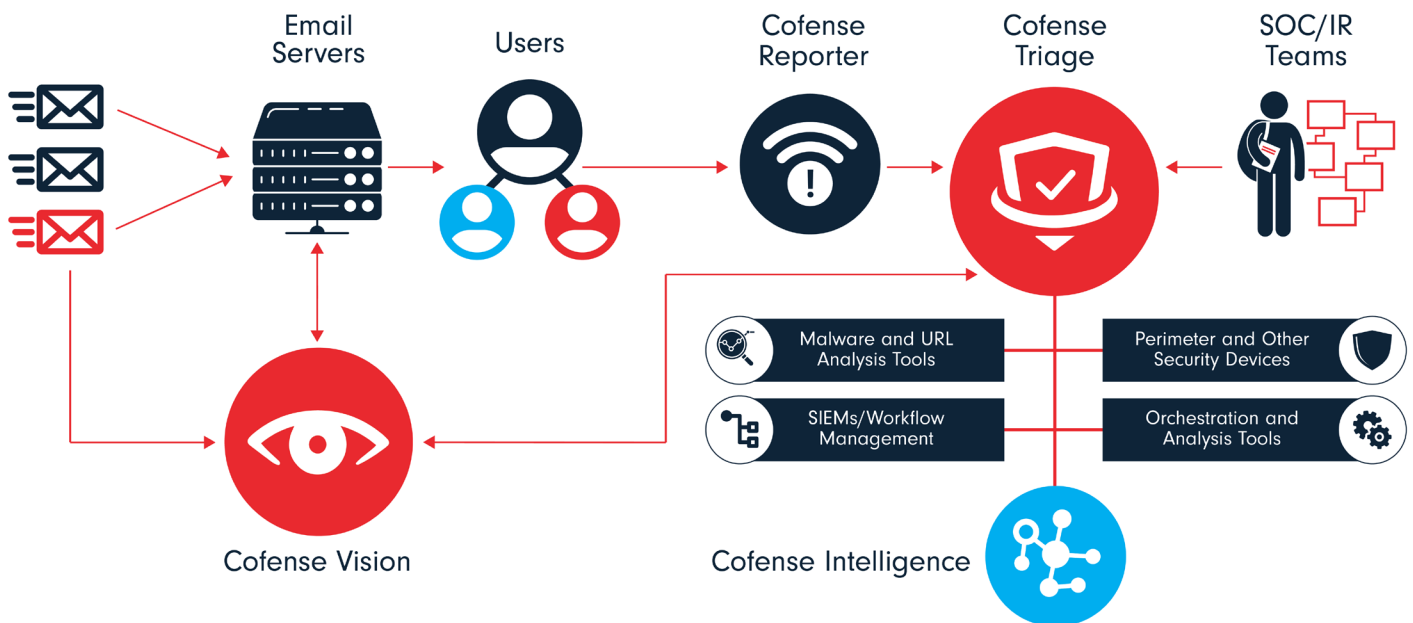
Email Servers

Users

Cofense Reporter

Cofense Triage

SOC/IR Teams

Malware and URL Analysis Tools

Perimeter and Other Security Devices

SIEMs/Workflow Management

Orchestration and Analysis Tools

Cofense Vision

Cofense Intelligence